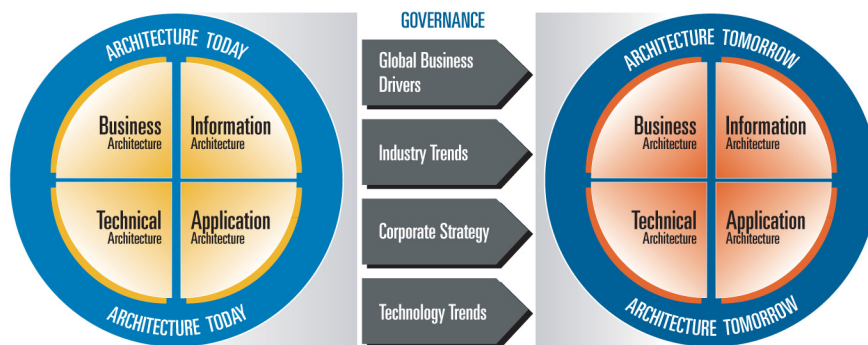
ARCHITECTURE TODAY

Business
Architecture

Information
Architecture

Technical
Architecture

Application
Architecture

ARCHITECTURE TODAY

GOVERNANCE

Global Business Drivers

Industry Trends

Corporate Strategy

Technology Trends

ARCHITECTURE TOMORROW

Business
Architecture

Information
Architecture

Technical
Architecture

Application
Architecture

ARCHITECTURE TOMORROW